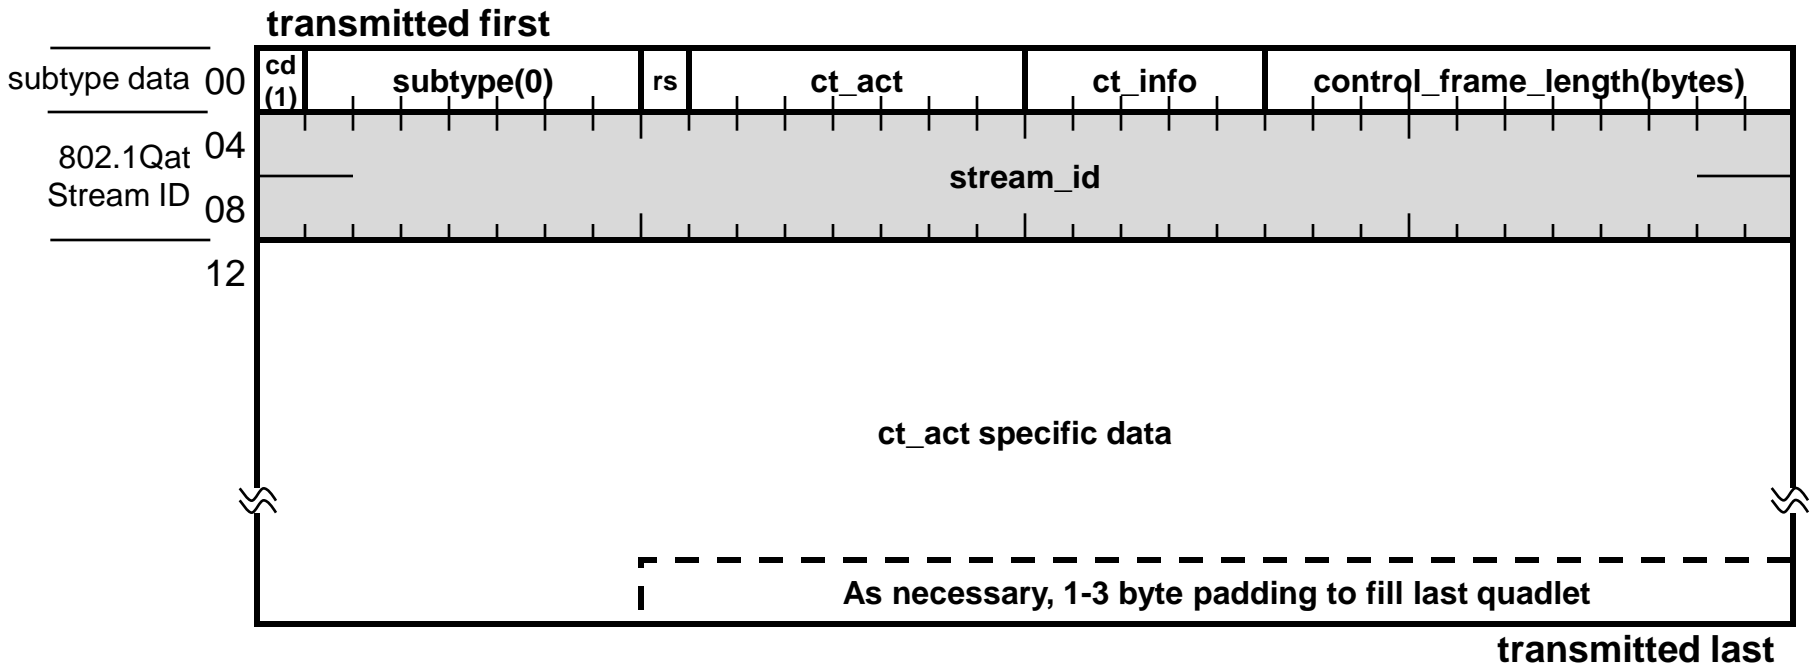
transmitted first

subtype data 00

802.1Qat Stream ID 04 08

12

| cd (1) | subtype(0) | rs | ct_act | ct_info | control_frame_length(bytes) |
|---|---|---|---|---|---|

stream_id

ct_act specific data

As necessary, 1-3 byte padding to fill last quadlet

transmitted last